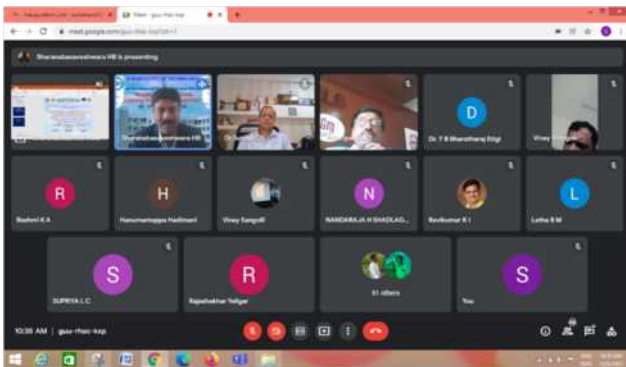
Inauguration Link - sunnarasw... ×
Meet - guu-rhac-ivp ×
meet.google.com/guu-rhac-ivp?pli=1
Sharanabasaveshwara HB is presenting
Sharanabasaveshwara HB
Dr. T B Bharatharaj Sligi
Vinay
D
R
Rashmi K A
H
Hanumantappa Hadimani
Vinay Sangolli
N
NANDARAJA H SHADLAG...
Ravikumar K I
L
Latha B M
S
SUPRIYA L C
R
Rajashekhar Yaligar
51 others
S
You
10:36 AM | guu-rhac-ivp